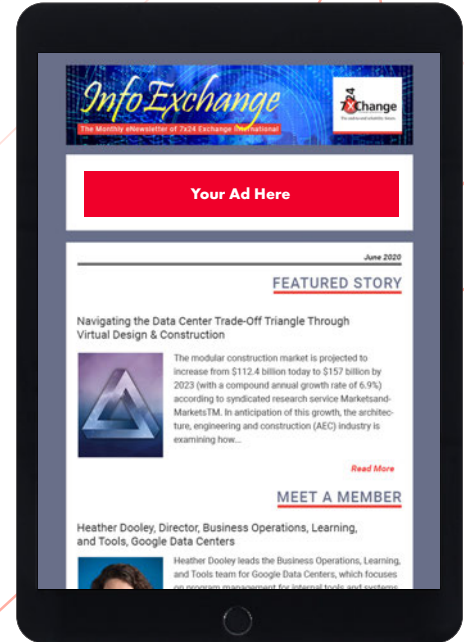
InfoExchange
The Monthly eNewsletter of 7x24 Exchange International

7x24 Exchange
The end-to-end reliability forum

Your Ad Here

June 2020

FEATURED STORY

Navigating the Data Center Trade-Off Triangle Through Virtual Design & Construction

The modular construction market is projected to increase from $112.4 billion today to $157 billion by 2023 (with a compound annual growth rate of 6.9%) according to syndicated research service MarketsandMarketsTM. In anticipation of this growth, the architecture, engineering and construction (AEC) industry is examining how...

Read More

MEET A MEMBER

Heather Dooley, Director, Business Operations, Learning, and Tools, Google Data Centers

Heather Dooley leads the Business Operations, Learning, and Tools team for Google Data Centers, which focuses on program management for internal tools and systems